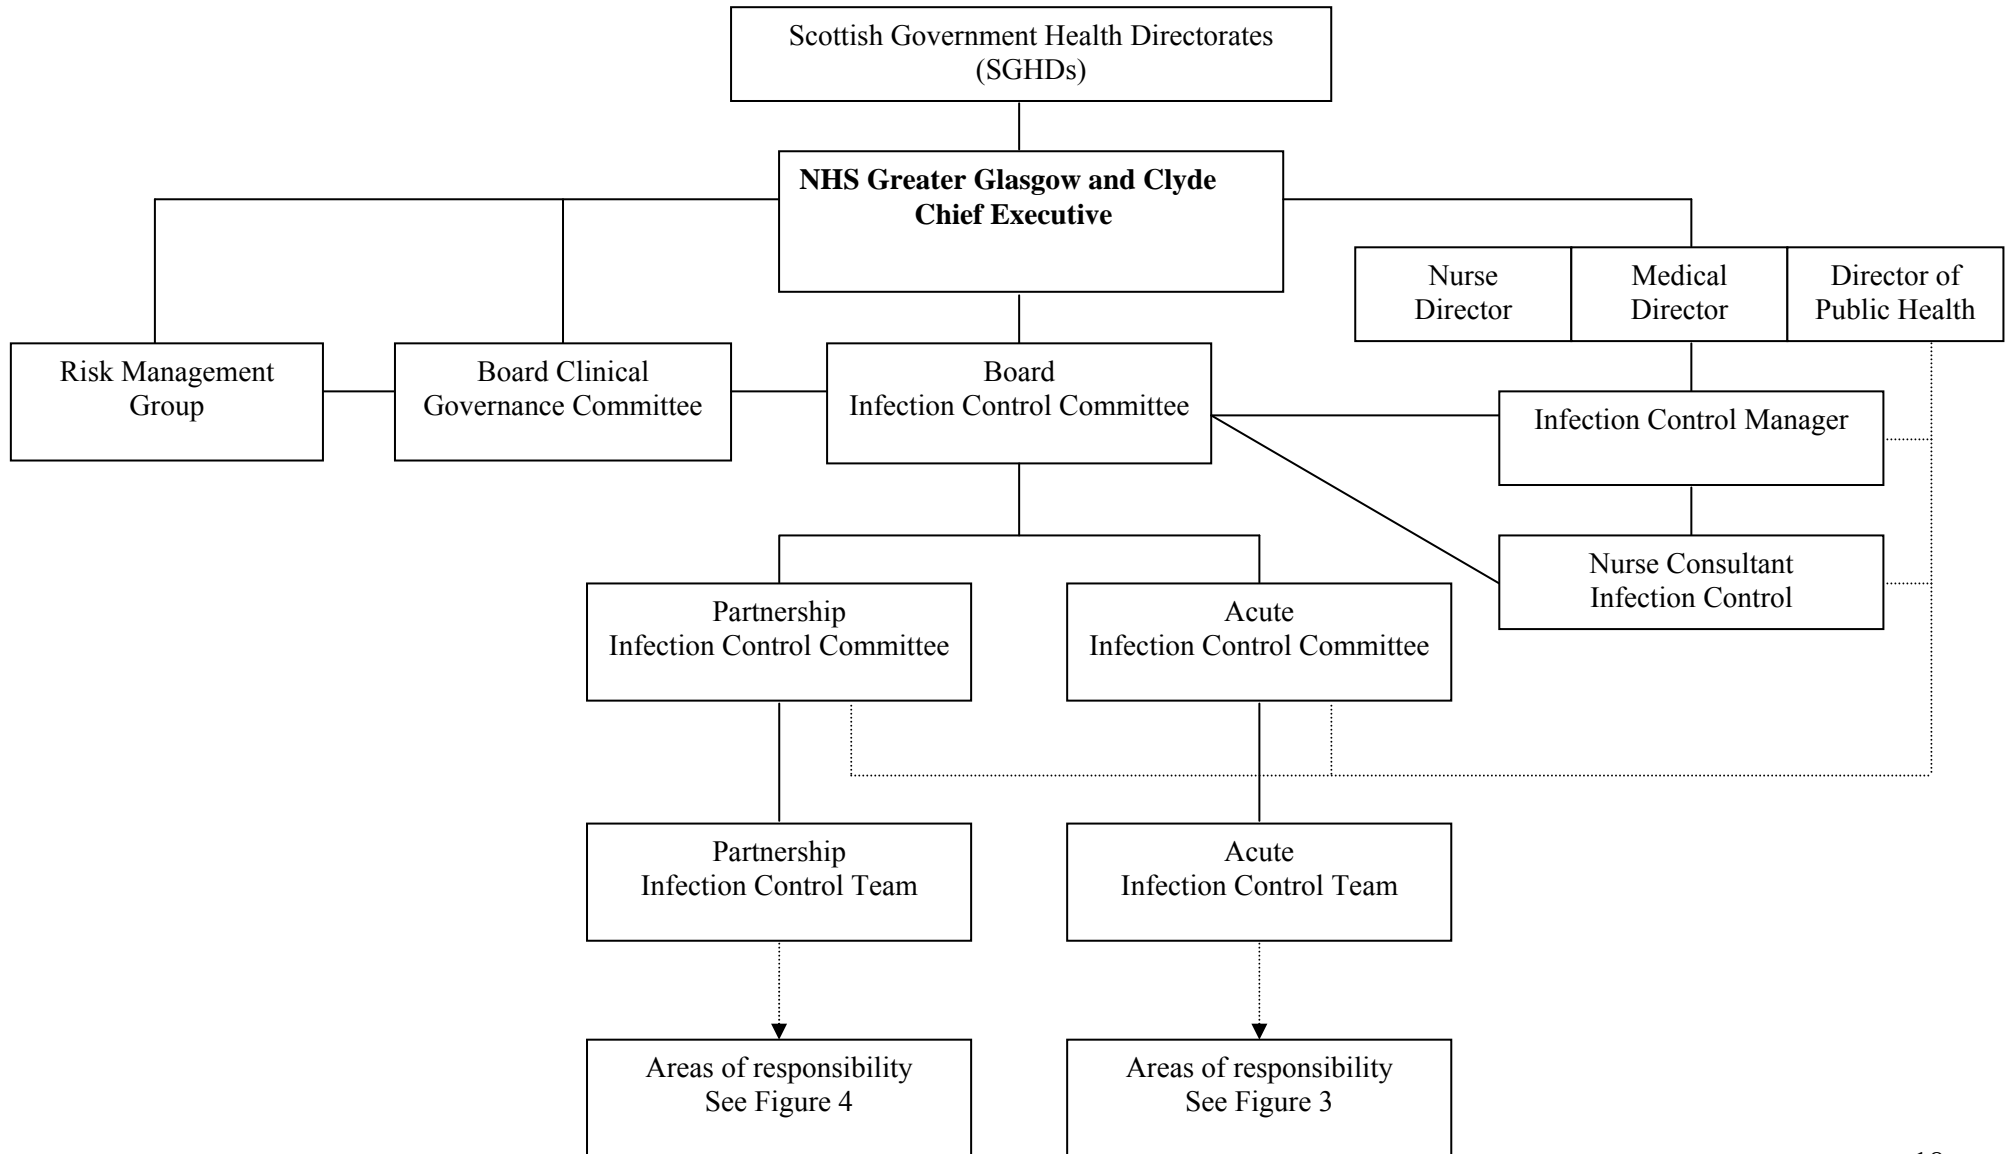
Scottish Government Health Directorates (SGHDs)

**NHS Greater Glasgow and Clyde Chief Executive**

Nurse Director

Medical Director

Director of Public Health

Risk Management Group

Board Clinical Governance Committee

Board Infection Control Committee

Infection Control Manager

Nurse Consultant Infection Control

Partnership Infection Control Committee

Acute Infection Control Committee

Partnership Infection Control Team

Acute Infection Control Team

Areas of responsibility See Figure 4

Areas of responsibility See Figure 3

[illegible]